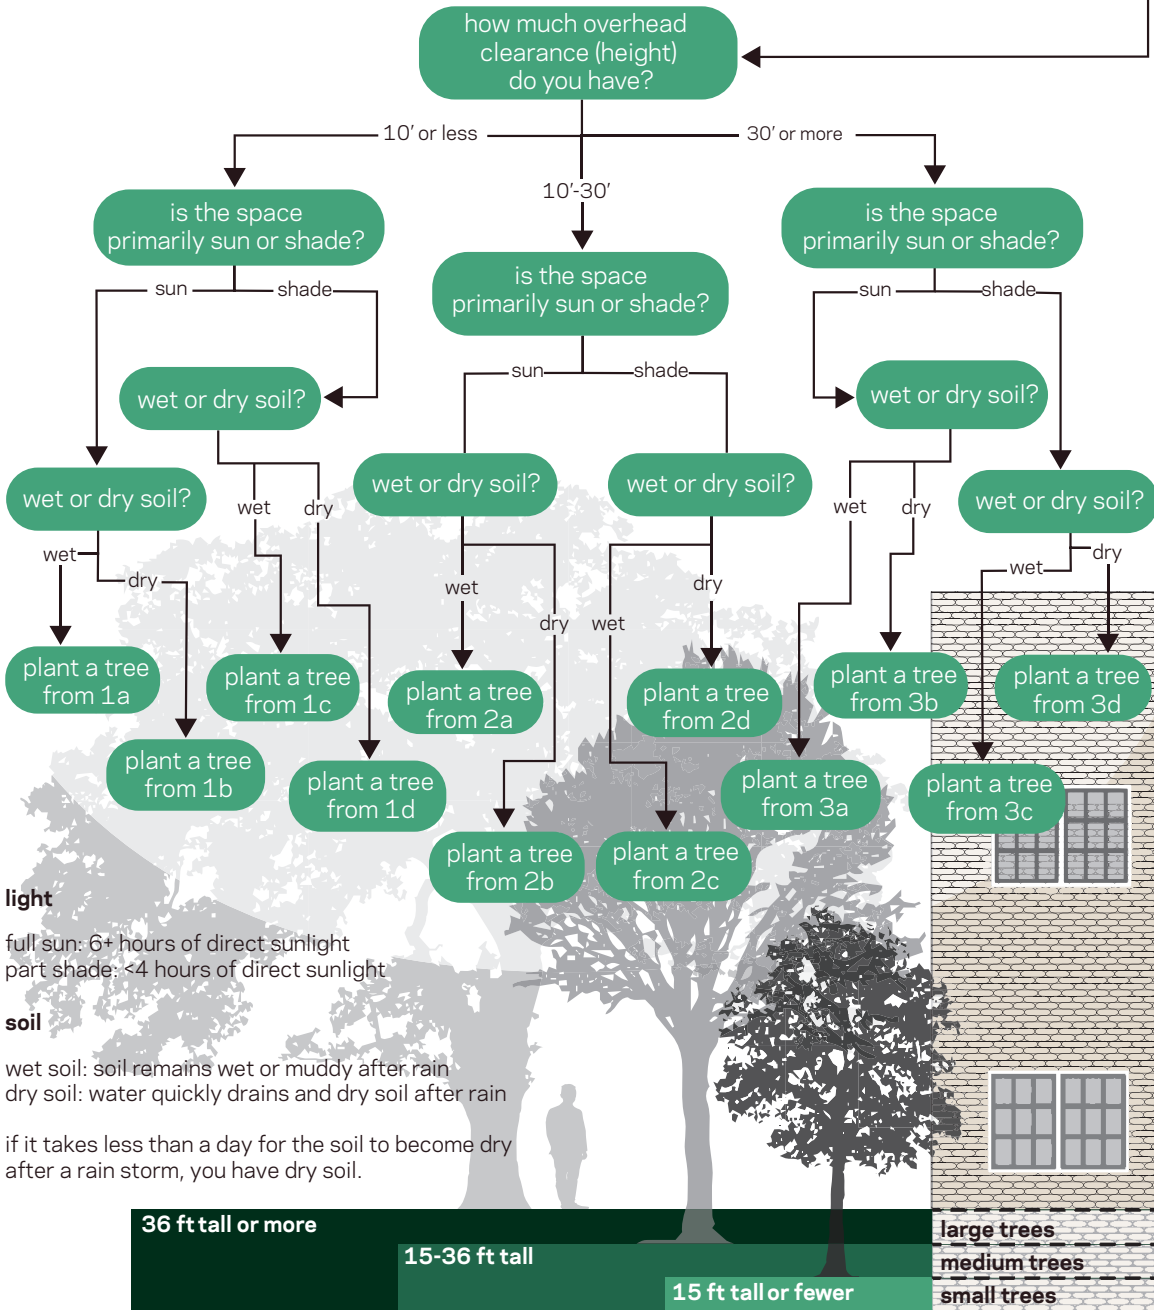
how much overhead clearance (height) do you have?

10′ or less

10′-30′

30′ or more

is the space primarily sun or shade?

sun

shade

wet or dry soil?

wet or dry soil?

wet

dry

plant a tree from 1a

plant a tree from 1b

wet

dry

plant a tree from 1c

plant a tree from 1d

is the space primarily sun or shade?

sun

shade

wet or dry soil?

wet

dry

plant a tree from 2a

plant a tree from 2b

wet or dry soil?

wet

dry

plant a tree from 2d

plant a tree from 2c

is the space primarily sun or shade?

sun

shade

wet or dry soil?

wet

dry

plant a tree from 3a

plant a tree from 3b

wet or dry soil?

wet

dry

plant a tree from 3c

plant a tree from 3d

light

full sun: 6+ hours of direct sunlight
part shade: <4 hours of direct sunlight

soil

wet soil: soil remains wet or muddy after rain
dry soil: water quickly drains and dry soil after rain

if it takes less than a day for the soil to become dry after a rain storm, you have dry soil.

36 ft tall or more

15-36 ft tall

15 ft tall or fewer

large trees

medium trees

small trees